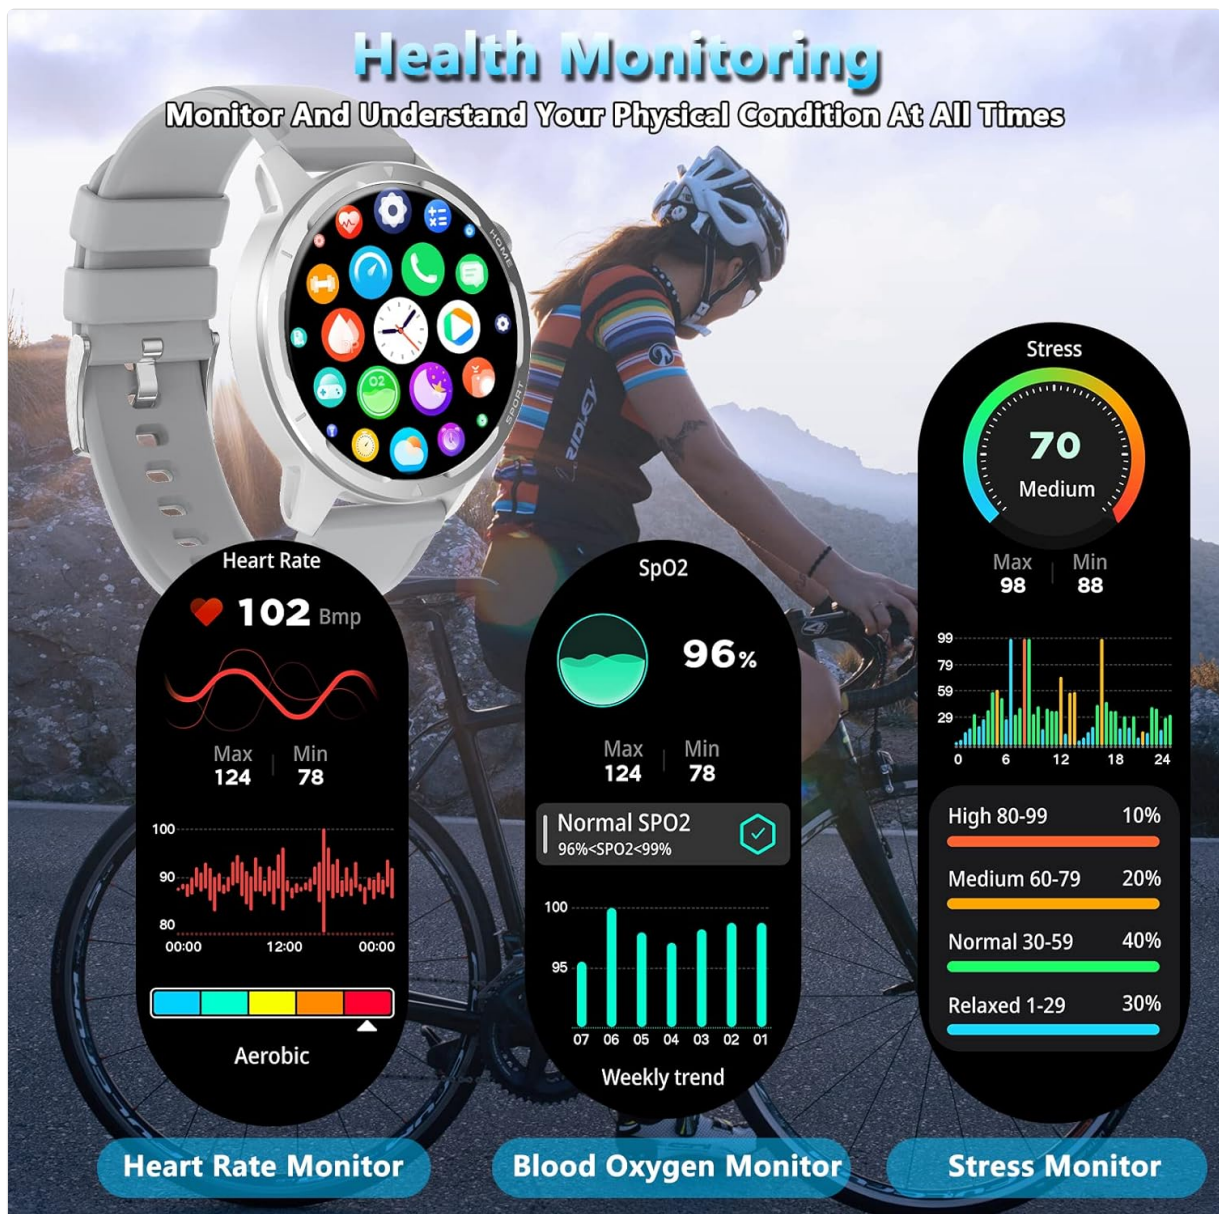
Health Monitoring

Monitor And Understand Your Physical Condition At All Times

HOME

SPORT

O2

Heart Rate

102 Bmp

Max 124 | Min 78

100
90
80
00:00 12:00 00:00

Aerobic

SpO2

96%

Max 124 | Min 78

Normal SPO2
96%<SPO2<99%

100
95
07 06 05 04 03 02 01

Weekly trend

Stress

70
Medium

Max 98 | Min 88

99
79
59
29
0 6 12 18 24

High 80-99 10%

Medium 60-79 20%

Normal 30-59 40%

Relaxed 1-29 30%

Heart Rate Monitor

Blood Oxygen Monitor

Stress Monitor